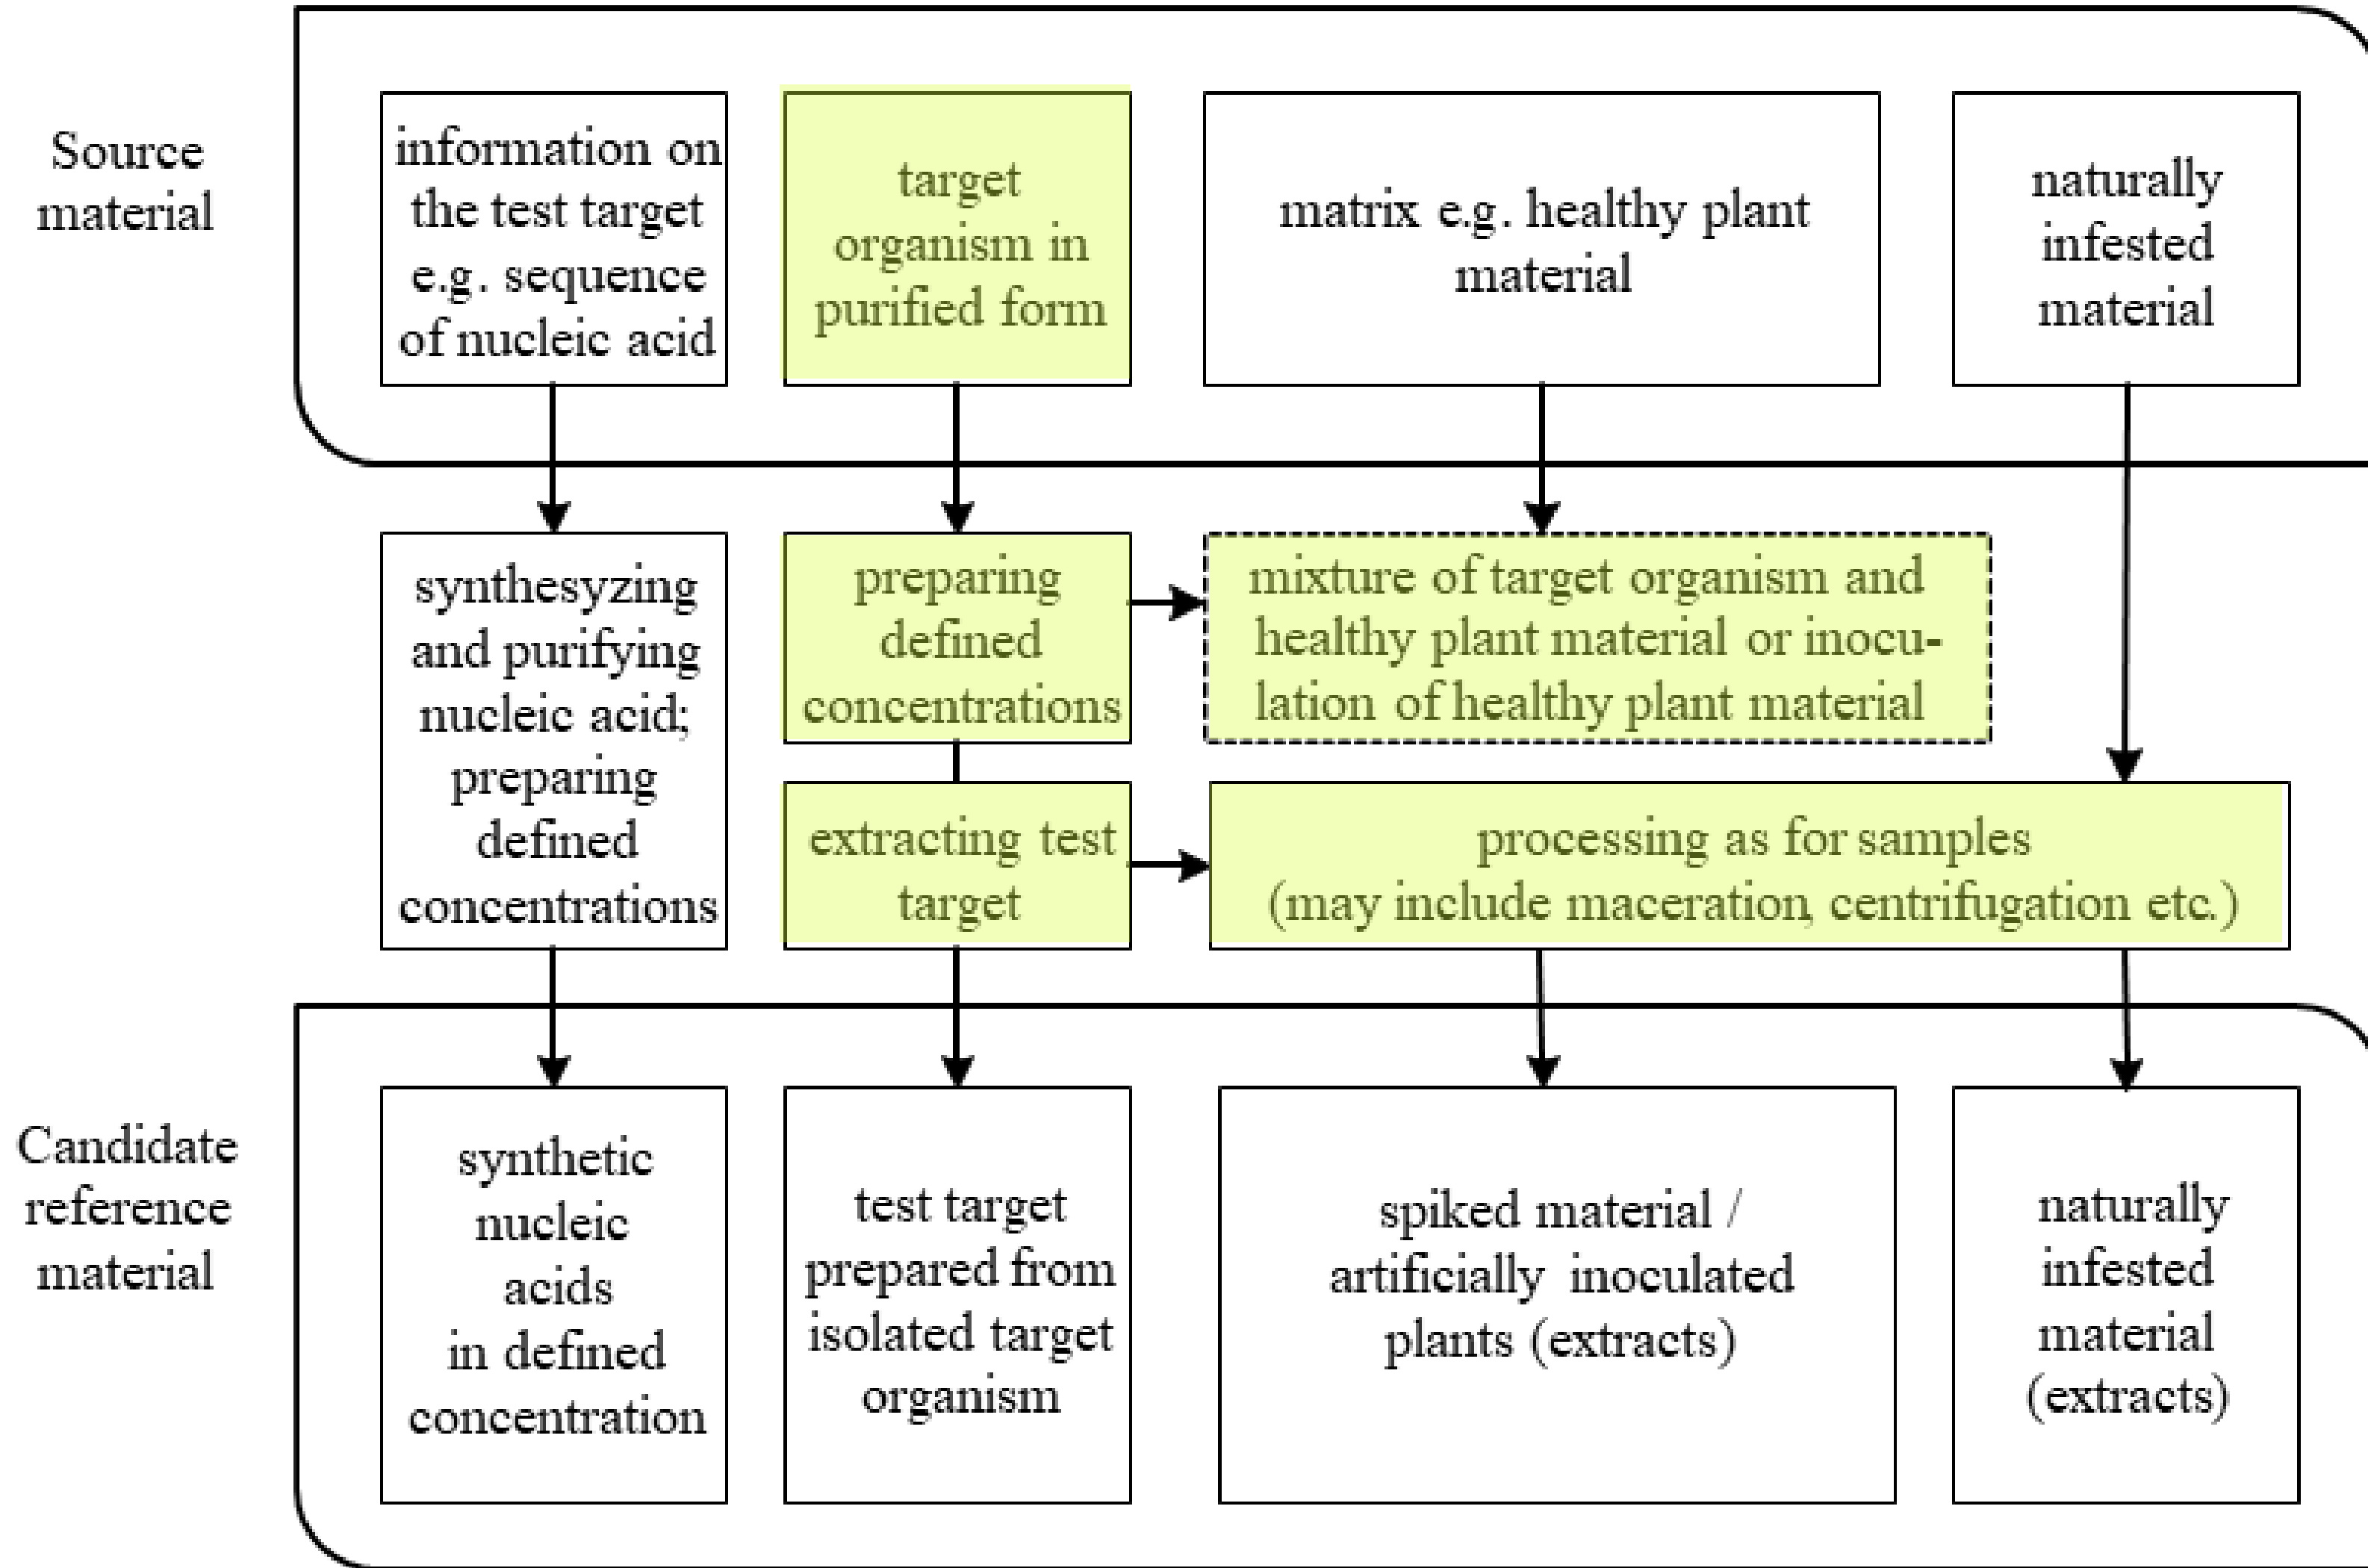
Source material

information on the test target e.g. sequence of nucleic acid

target organism in purified form

matrix e.g. healthy plant material

naturally infested material

synthesyzing and purifying nucleic acid; preparing defined concentrations

preparing defined concentrations

mixture of target organism and healthy plant material or inoculation of healthy plant material

extracting test target

processing as for samples (may include maceration, centrifugation etc.)

Candidate reference material

synthetic nucleic acids in defined concentration

test target prepared from isolated target organism

spiked material / artificially inoculated plants (extracts)

naturally infested material (extracts)